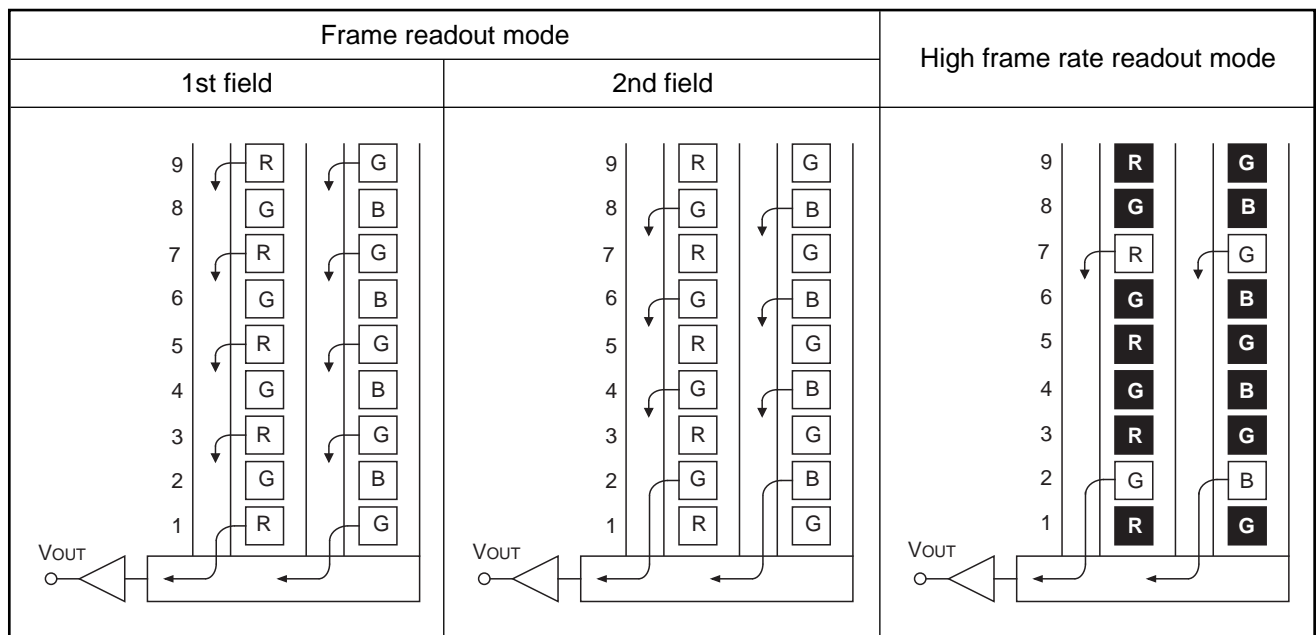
| Frame readout mode | | High frame rate readout mode |
|---|---|---|
| 1st field | 2nd field | |

9 R G
8 G B
7 R G
6 G B
5 R G
4 G B
3 R G
2 G B
1 R G
VOUT

9 R G
8 G B
7 R G
6 G B
5 R G
4 G B
3 R G
2 G B
1 R G
VOUT

9 R G
8 G B
7 R G
6 G B
5 R G
4 G B
3 R G
2 G B
1 R G
VOUT